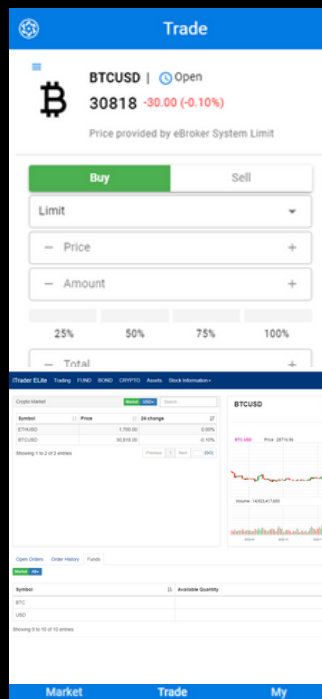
Trade

BTCUSD | Open
30818 -30.00 (-0.10%)
Price provided by eBroker System Limit

Buy
Sell
Limit
— Price +
— Amount +
25%
50%
75%
100%
— Total +

iTrader Elite Trading FUND BOND CRYPTO Assets Stock Information

Crypto Market

| Symbol | Price | 24 change |
|---|---|---|
| ETHUSD | 1,700.00 | 0.00% |
| BTCUSD | 30,818.00 | -0.10% |

Showing 1 to 2 of 2 entries
Previous 1 Next

BTCUSD
Price 30718.56
Volume 14,023,417,693

Open Orders Order History Funds

| Symbol | Available Quantity |
|---|---|
| BTC | |
| USD | |

Showing 0 to 10 of 10 entries

Market Trade My